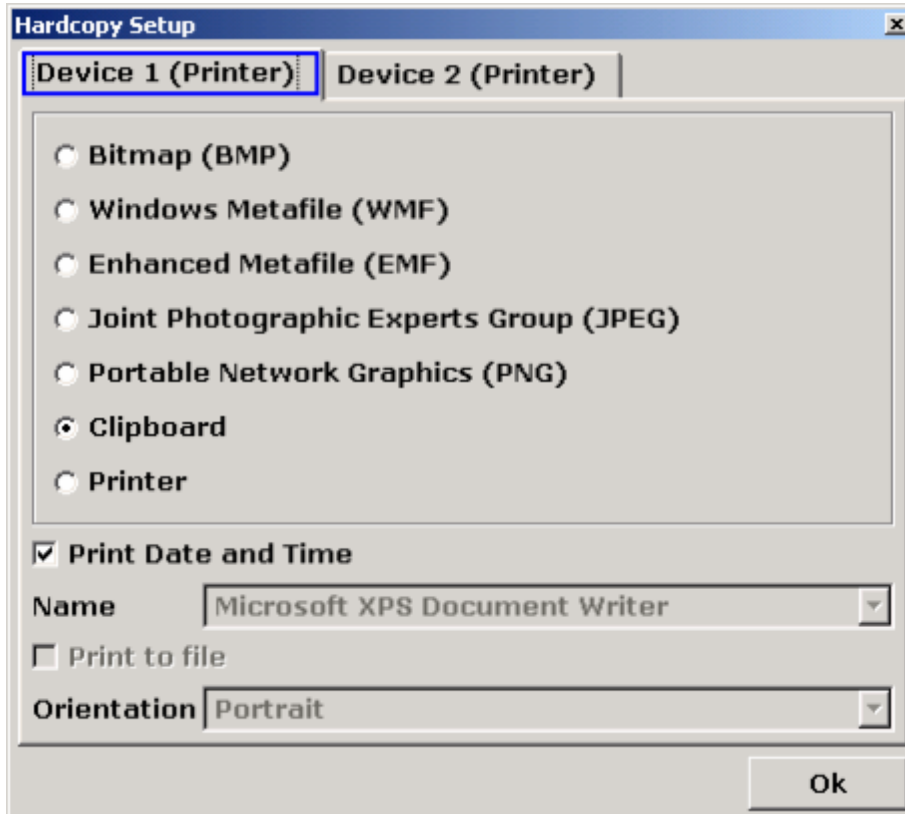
Hardcopy Setup

Device 1 (Printer) Device 2 (Printer)

Bitmap (BMP)

Windows Metafile (WMF)

Enhanced Metafile (EMF)

Joint Photographic Experts Group (JPEG)

Portable Network Graphics (PNG)

Clipboard

Printer

Print Date and Time

Name Microsoft XPS Document Writer

Print to file

Orientation Portrait

Ok